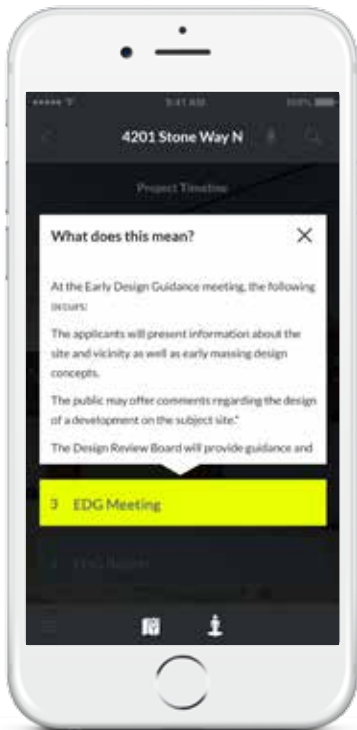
9:41 AM

4201 Stone Way N

Project Timeline

What does this mean?

×

At the Early Design Guidance meeting, the following occurs:

The applicants will present information about the site and vicinity as well as early massing design concepts.

The public may offer comments regarding the design of a development on the subject site.*

The Design Review Board will provide guidance and

3 EDG Meeting

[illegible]